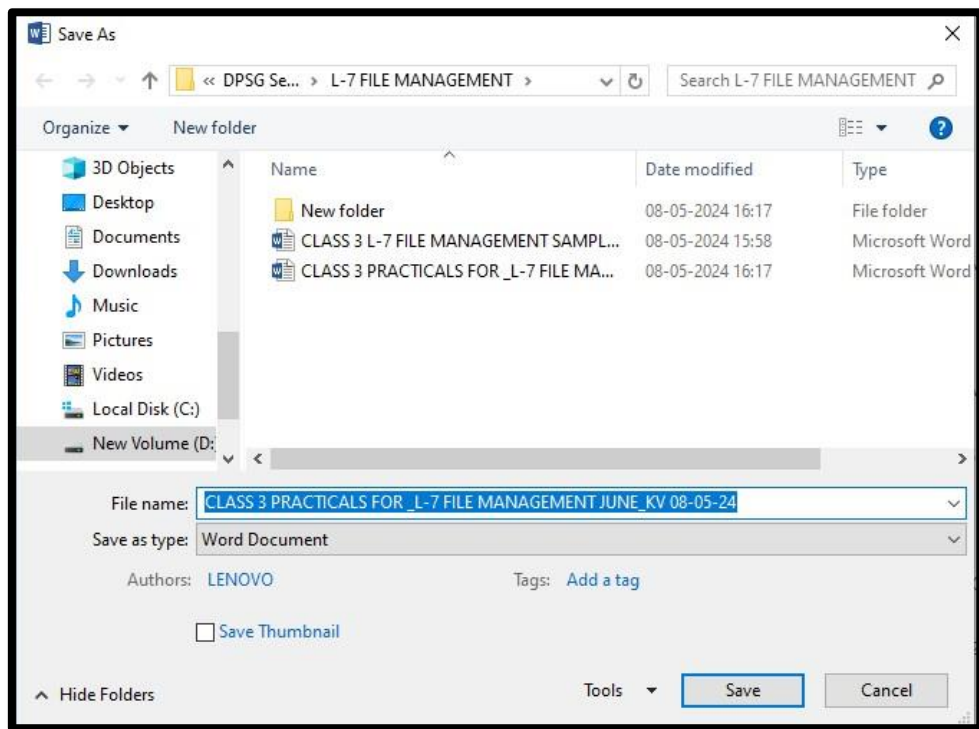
Save As

« DPSG Se... › L-7 FILE MANAGEMENT ›

Search L-7 FILE MANAGEMENT

Organize ▾ New folder

3D Objects
Desktop
Documents
Downloads
Music
Pictures
Videos
Local Disk (C:)
New Volume (D:

| Name | Date modified | Type |
|---|---|---|
| New folder | 08-05-2024 16:17 | File folder |
| CLASS 3 L-7 FILE MANAGEMENT SAMPL... | 08-05-2024 15:58 | Microsoft Word |
| CLASS 3 PRACTICALS FOR _L-7 FILE MA... | 08-05-2024 16:17 | Microsoft Word |

File name: CLASS 3 PRACTICALS FOR _L-7 FILE MANAGEMENT JUNE_KV 08-05-24

Save as type: Word Document

Authors: LENOVO

Tags: Add a tag

Save Thumbnail

Hide Folders

Tools ▾

Save

Cancel